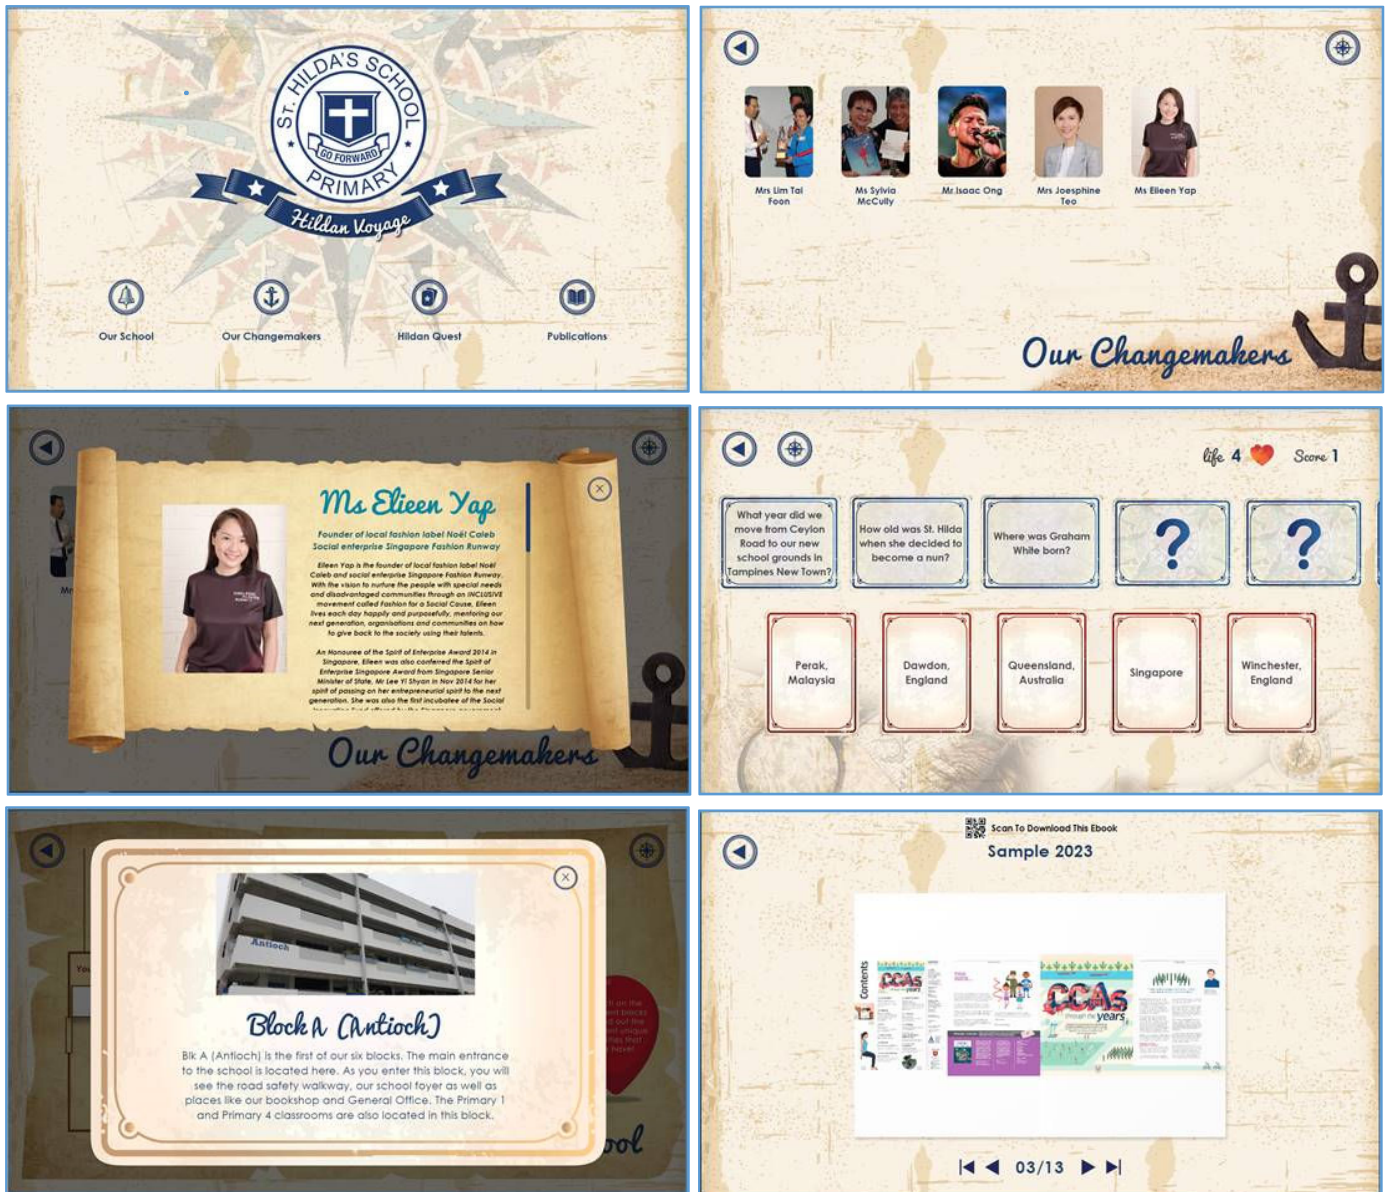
ST. HILDA'S SCHOOL
GO FORWARD
PRIMARY
Hildan Voyage

Our School
Our Changemakers
Hildan Quest
Publications

Mrs Lim Tai Foon
Ms Sylvia McCully
Mr Isaac Ong
Mrs Josephine Teo
Ms Eileen Yap

Our Changemakers

Ms Eileen Yap

Founder of local fashion label Noël Caleb
Social enterprise Singapore Fashion Runway

Eileen Yap is the founder of local fashion label Noël Caleb and social enterprise Singapore Fashion Runway. With the vision to nurture the people with special needs and disadvantaged communities through an INCLUSIVE movement called Fashion for a Social Cause, Eileen lives each day happily and purposefully, mentoring our next generation, organisations and communities on how to give back to the society using their talents.

An Honouree of the Spirit of Enterprise Award 2014 in Singapore, Eileen was also conferred the Spirit of Enterprise Singapore Award from Singapore Senior Minister of State, Mr Lee Yi Shyan in Nov 2014 for her spirit of passing on her entrepreneurial spirit to the next generation. She was also the first incubatee of the Social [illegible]

Our Changemakers

Life 4 Score 1

What year did we move from Ceylon Road to our new school grounds in Tampines New Town?
How old was St. Hilda when she decided to become a nun?
Where was Graham White born?
?
?

Perak, Malaysia
Dawdon, England
Queensland, Australia
Singapore
Winchester, England

Antioch
Block A (Antioch)
Blk A (Antioch) is the first of our six blocks. The main entrance to the school is located here. As you enter this block, you will see the road safety walkway, our school foyer as well as places like our bookshop and General Office. The Primary 1 and Primary 4 classrooms are also located in this block.

Scan To Download This Ebook
Sample 2023
Contents
CCAs
CCAs through the years
03/13